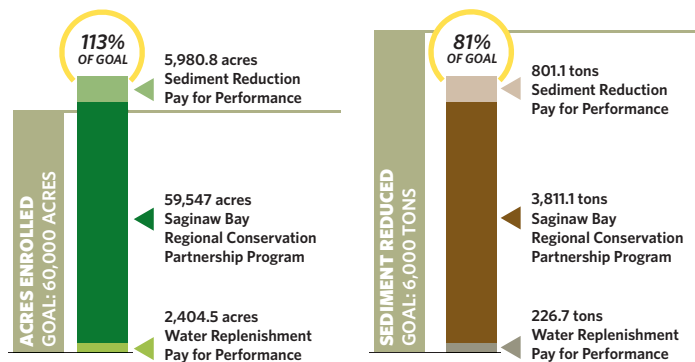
113%
OF GOAL

5,980.8 acres
Sediment Reduction
Pay for Performance

59,547 acres
Saginaw Bay
Regional Conservation
Partnership Program

2,404.5 acres
Water Replenishment
Pay for Performance

ACRES ENROLLED
GOAL: 60,000 ACRES

81%
OF GOAL

801.1 tons
Sediment Reduction
Pay for Performance

3,811.1 tons
Saginaw Bay
Regional Conservation
Partnership Program

226.7 tons
Water Replenishment
Pay for Performance

SEDIMENT REDUCED
GOAL: 6,000 TONS